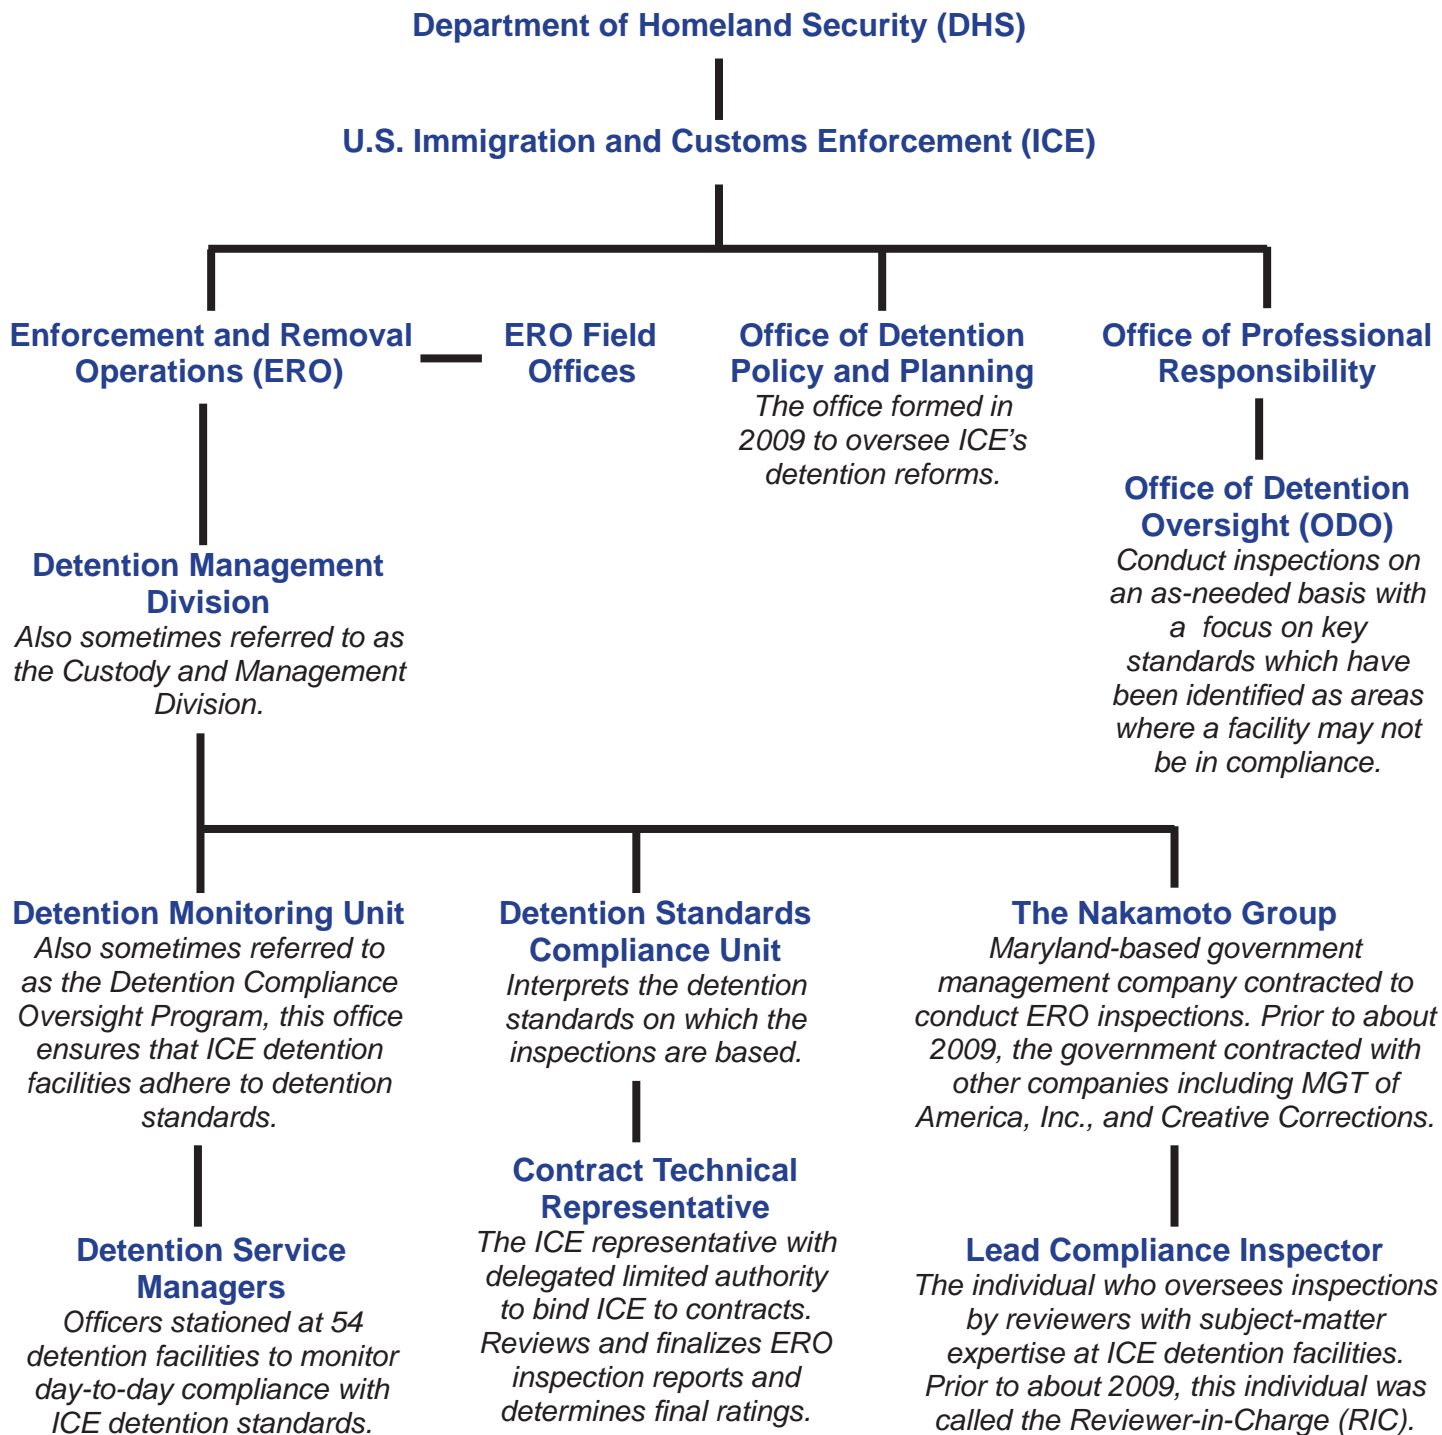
Department of Homeland Security (DHS)

U.S. Immigration and Customs Enforcement (ICE)

Enforcement and Removal Operations (ERO)

ERO Field Offices

Office of Detention Policy and Planning
The office formed in 2009 to oversee ICE's detention reforms.

Office of Professional Responsibility

Office of Detention Oversight (ODO)
Conduct inspections on an as-needed basis with a focus on key standards which have been identified as areas where a facility may not be in compliance.

Detention Management Division
Also sometimes referred to as the Custody and Management Division.

Detention Monitoring Unit
Also sometimes referred to as the Detention Compliance Oversight Program, this office ensures that ICE detention facilities adhere to detention standards.

Detention Standards Compliance Unit
Interprets the detention standards on which the inspections are based.

The Nakamoto Group
Maryland-based government management company contracted to conduct ERO inspections. Prior to about 2009, the government contracted with other companies including MGT of America, Inc., and Creative Corrections.

Detention Service Managers
Officers stationed at 54 detention facilities to monitor day-to-day compliance with ICE detention standards.

Contract Technical Representative
The ICE representative with delegated limited authority to bind ICE to contracts. Reviews and finalizes ERO inspection reports and determines final ratings.

Lead Compliance Inspector
The individual who oversees inspections by reviewers with subject-matter expertise at ICE detention facilities. Prior to about 2009, this individual was called the Reviewer-in-Charge (RIC).